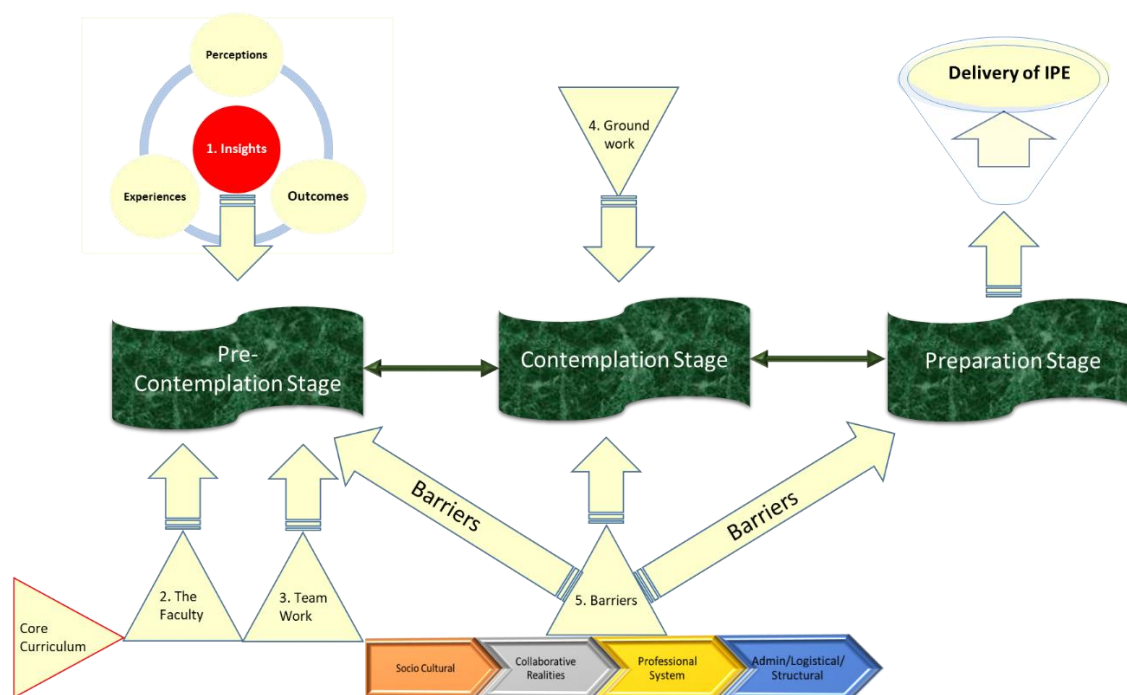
Perceptions

1. Insights

Experiences

Outcomes

4. Ground work

Delivery of IPE

Pre-Contemplation Stage

Contemplation Stage

Preparation Stage

Barriers

Barriers

2. The Faculty

3. Team Work

5. Barriers

Core Curriculum

Socio Cultural

Collaborative Realities

Professional System

Admin/Logistical/ Structural